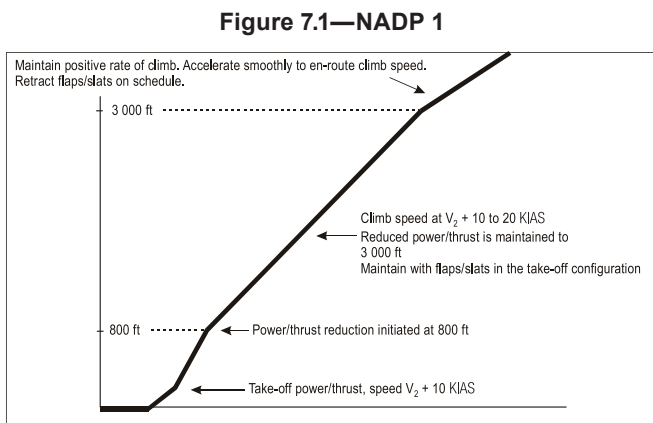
Figure 7.1—NADP 1

Maintain positive rate of climb. Accelerate smoothly to en-route climb speed. Retract flaps/slats on schedule.

3 000 ft

Climb speed at $V_2$ + 10 to 20 KIAS
Reduced power/thrust is maintained to 3 000 ft
Maintain with flaps/slats in the take-off configuration

800 ft

Power/thrust reduction initiated at 800 ft

Take-off power/thrust, speed $V_2$ + 10 KIAS